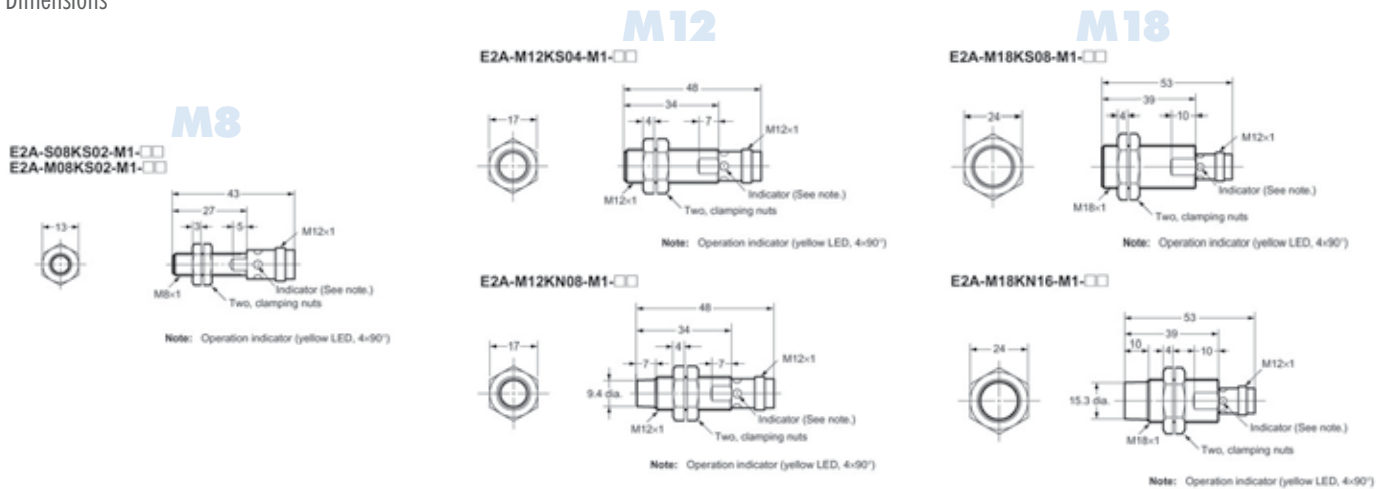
Dimensions

M8

E2A-S08KS02-M1-□□
E2A-M08KS02-M1-□□

13

43

27

3

5

M12×1

M8×1

Indicator (See note.)

Two, clamping nuts

Note: Operation indicator (yellow LED, 4×90°)

M12

E2A-M12KS04-M1-□□

17

48

34

4

7

M12×1

M12×1

Indicator (See note.)

Two, clamping nuts

Note: Operation indicator (yellow LED, 4×90°)

E2A-M12KN08-M1-□□

17

48

34

7

4

7

M12×1

9.4 dia.

M12×1

Indicator (See note.)

Two, clamping nuts

Note: Operation indicator (yellow LED, 4×90°)

M18

E2A-M18KS08-M1-□□

24

53

39

4

10

M12×1

M18×1

Indicator (See note.)

Two, clamping nuts

Note: Operation indicator (yellow LED, 4×90°)

E2A-M18KN16-M1-□□

24

53

39

10

4

10

M12×1

15.3 dia.

M18×1

Indicator (See note.)

Two, clamping nuts

Note: Operation indicator (yellow LED, 4×90°)